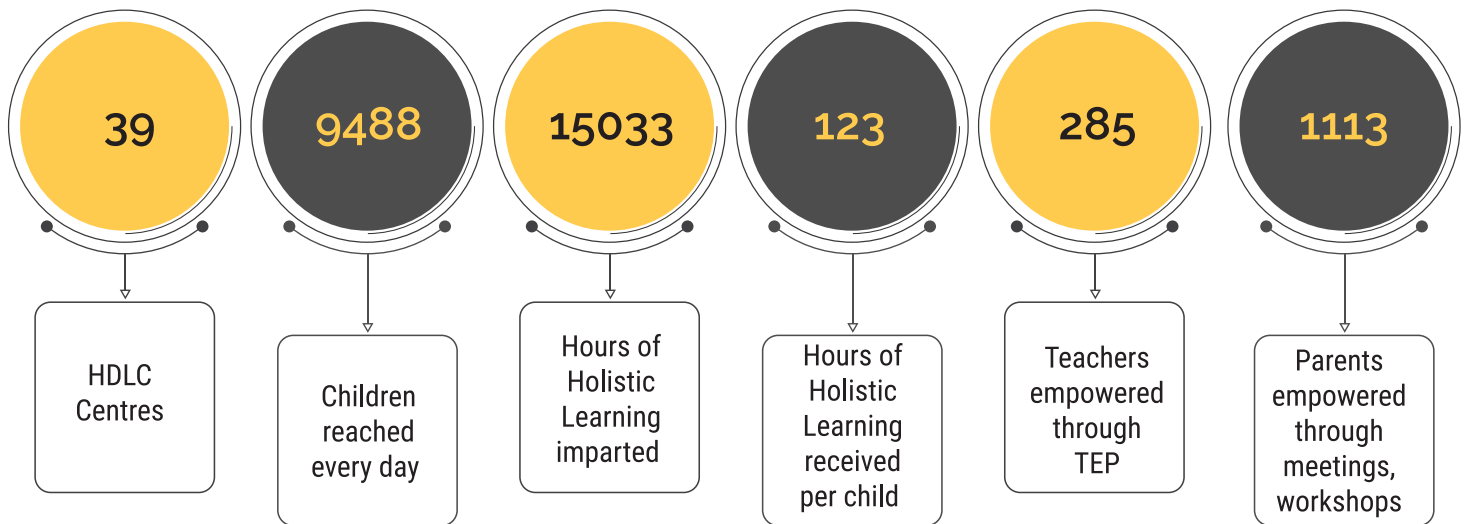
39

HDLC Centres

9488

Children reached every day

15033

Hours of Holistic Learning imparted

123

Hours of Holistic Learning received per child

285

Teachers empowered through TEP

1113

Parents empowered through meetings, workshops